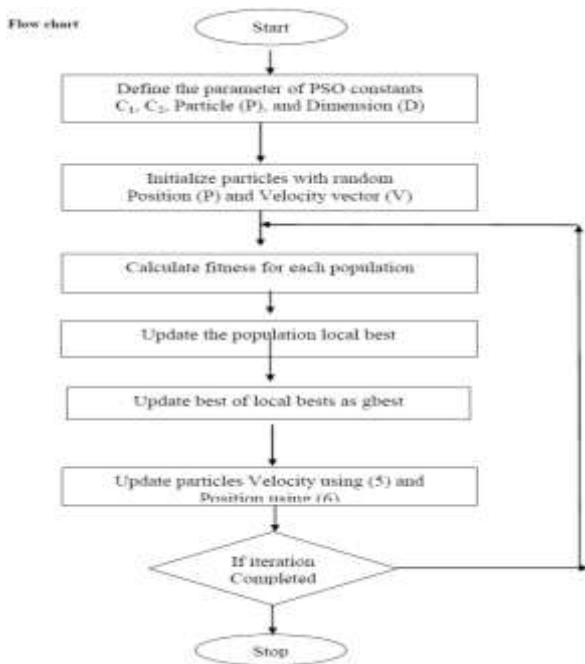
Flow chart

Start

Define the parameter of PSO constants $C_1$, $C_2$, Particle (P), and Dimension (D)

Initialize particles with random Position (P) and Velocity vector (V)

Calculate fitness for each population

Update the population local best

Update best of local bests as gbest

Update particles Velocity using (5) and Position using (6)

If iteration Completed

Stop